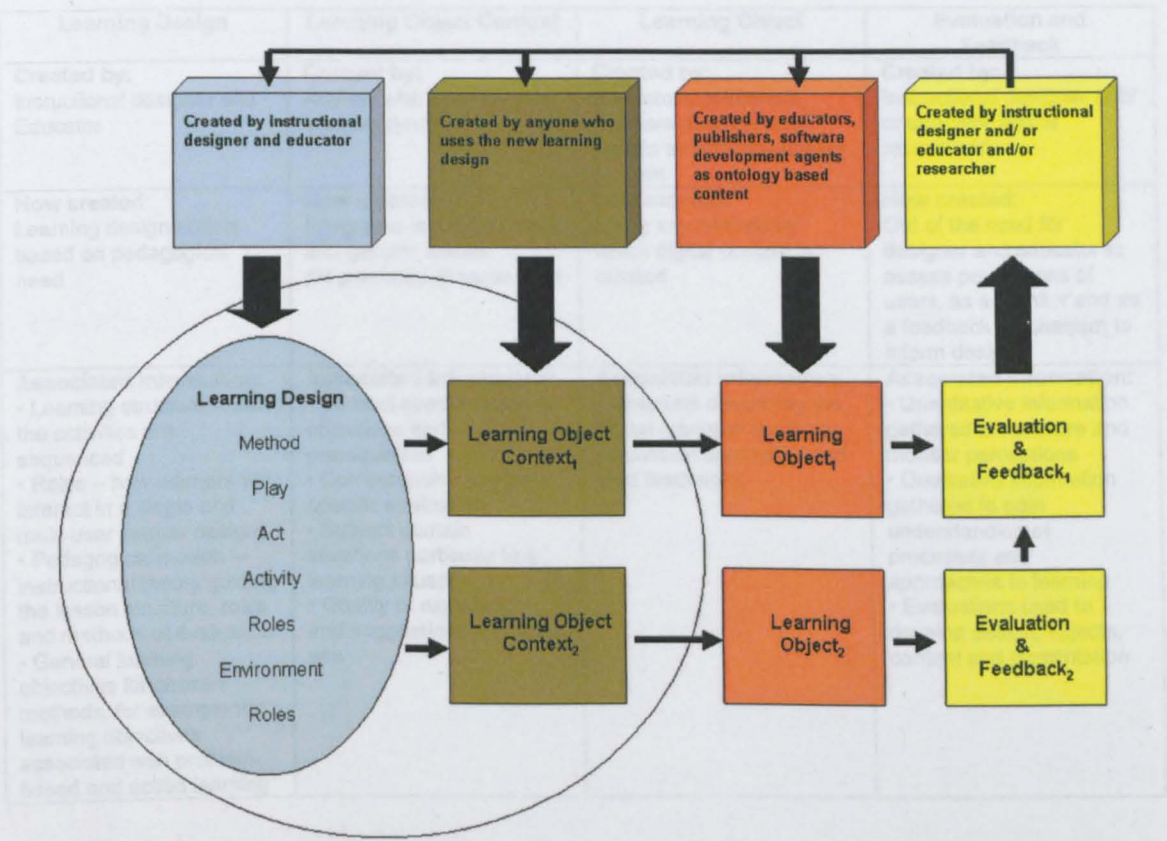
Created by instructional designer and educator

Created by anyone who uses the new learning design

Created by educators, publishers, software development agents as ontology based content

Created by instructional designer and/ or educator and/or researcher

Learning Design

Method

Play

Act

Activity

Roles

Environment

Roles

Learning Object Context$_1$

Learning Object Context$_2$

Learning Object$_1$

Learning Object$_2$

Evaluation & Feedback$_1$

Evaluation & Feedback$_2$